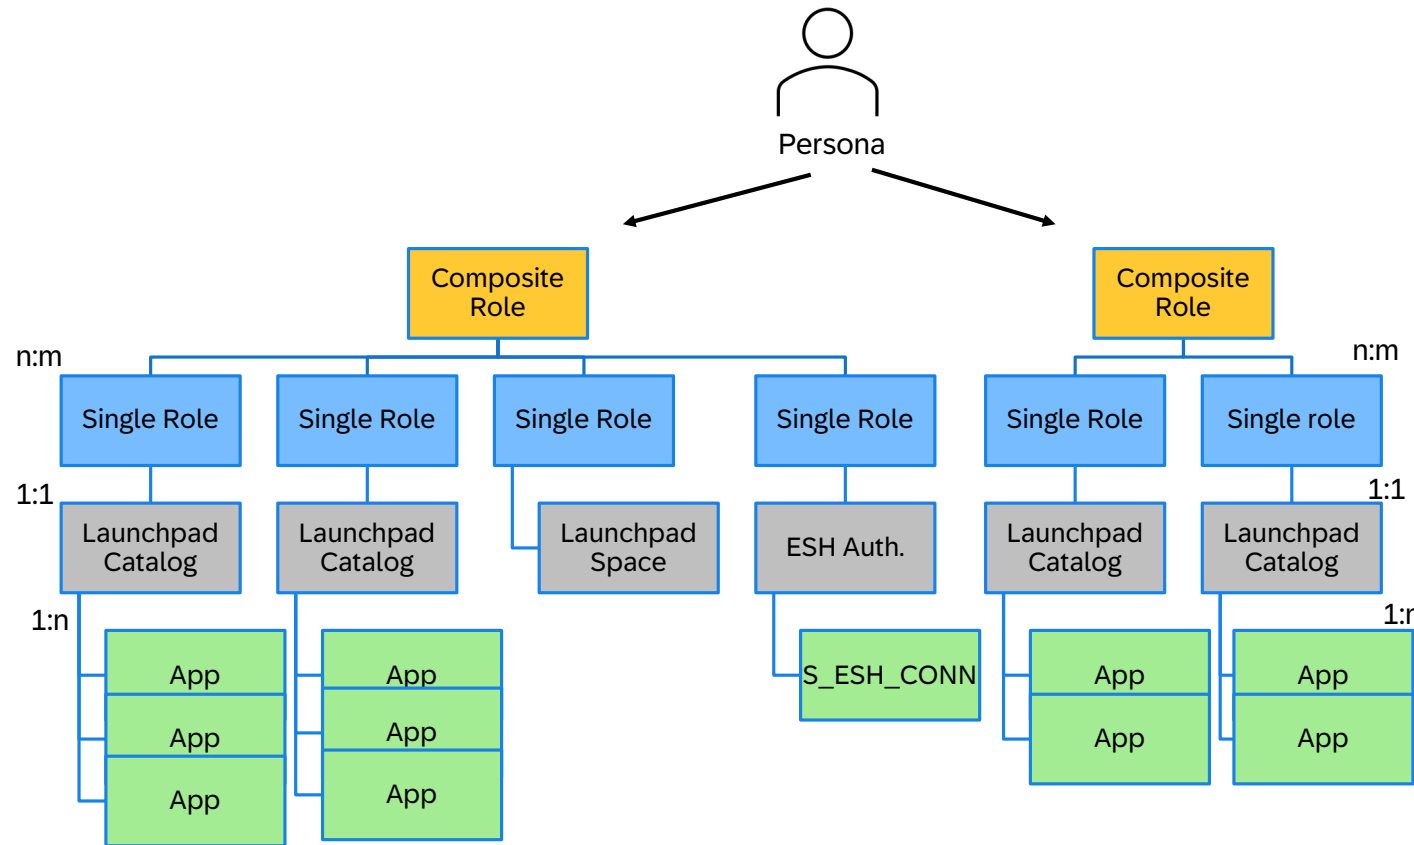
Persona

Composite Role

Composite Role

n:m

n:m

Single Role

Single Role

Single Role

Single Role

Single Role

Single role

1:1

1:1

Launchpad Catalog

Launchpad Catalog

Launchpad Space

ESH Auth.

Launchpad Catalog

Launchpad Catalog

1:n

1:r

App
App
App

App
App
App

S_ESH_CONN

App
App

App
App